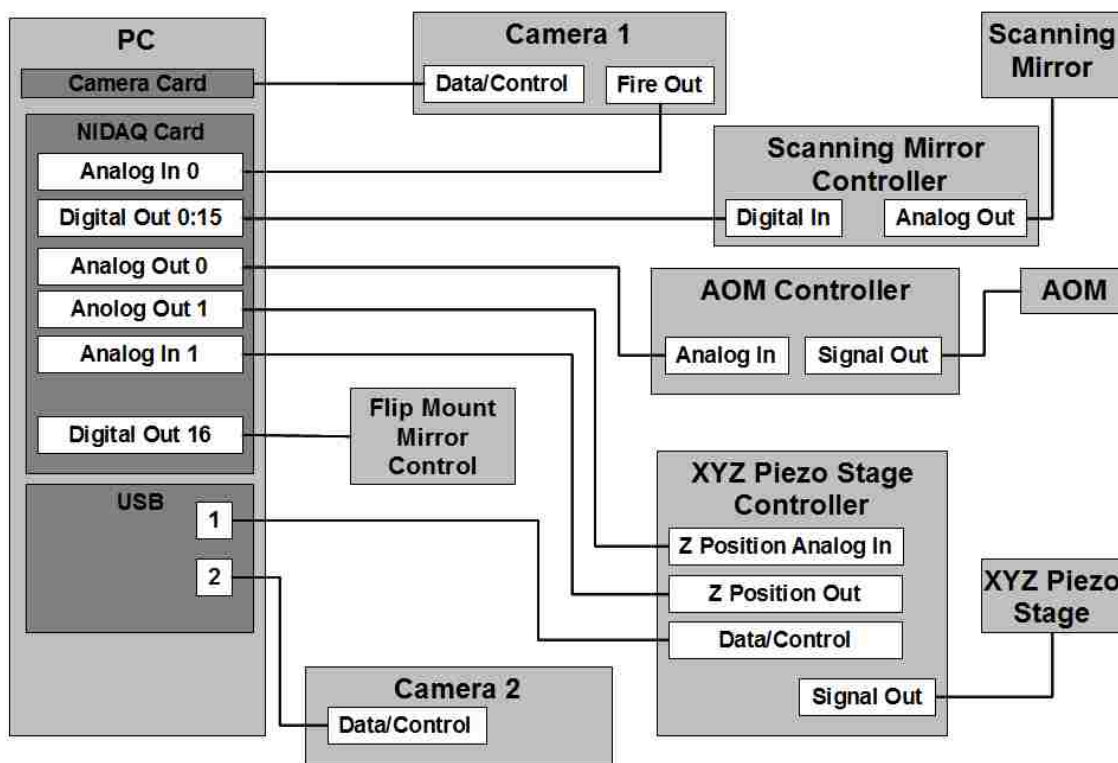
PC

Camera Card

NIDAQ Card

Analog In 0

Digital Out 0:15

Analog Out 0

Anolog Out 1

Analog In 1

Digital Out 16

USB

1

2

Camera 1

Data/Control

Fire Out

Scanning Mirror

Scanning Mirror Controller

Digital In

Analog Out

AOM Controller

Analog In

Signal Out

AOM

Flip Mount Mirror Control

XYZ Piezo Stage Controller

Z Position Analog In

Z Position Out

Data/Control

Signal Out

XYZ Piezo Stage

Camera 2

Data/Control